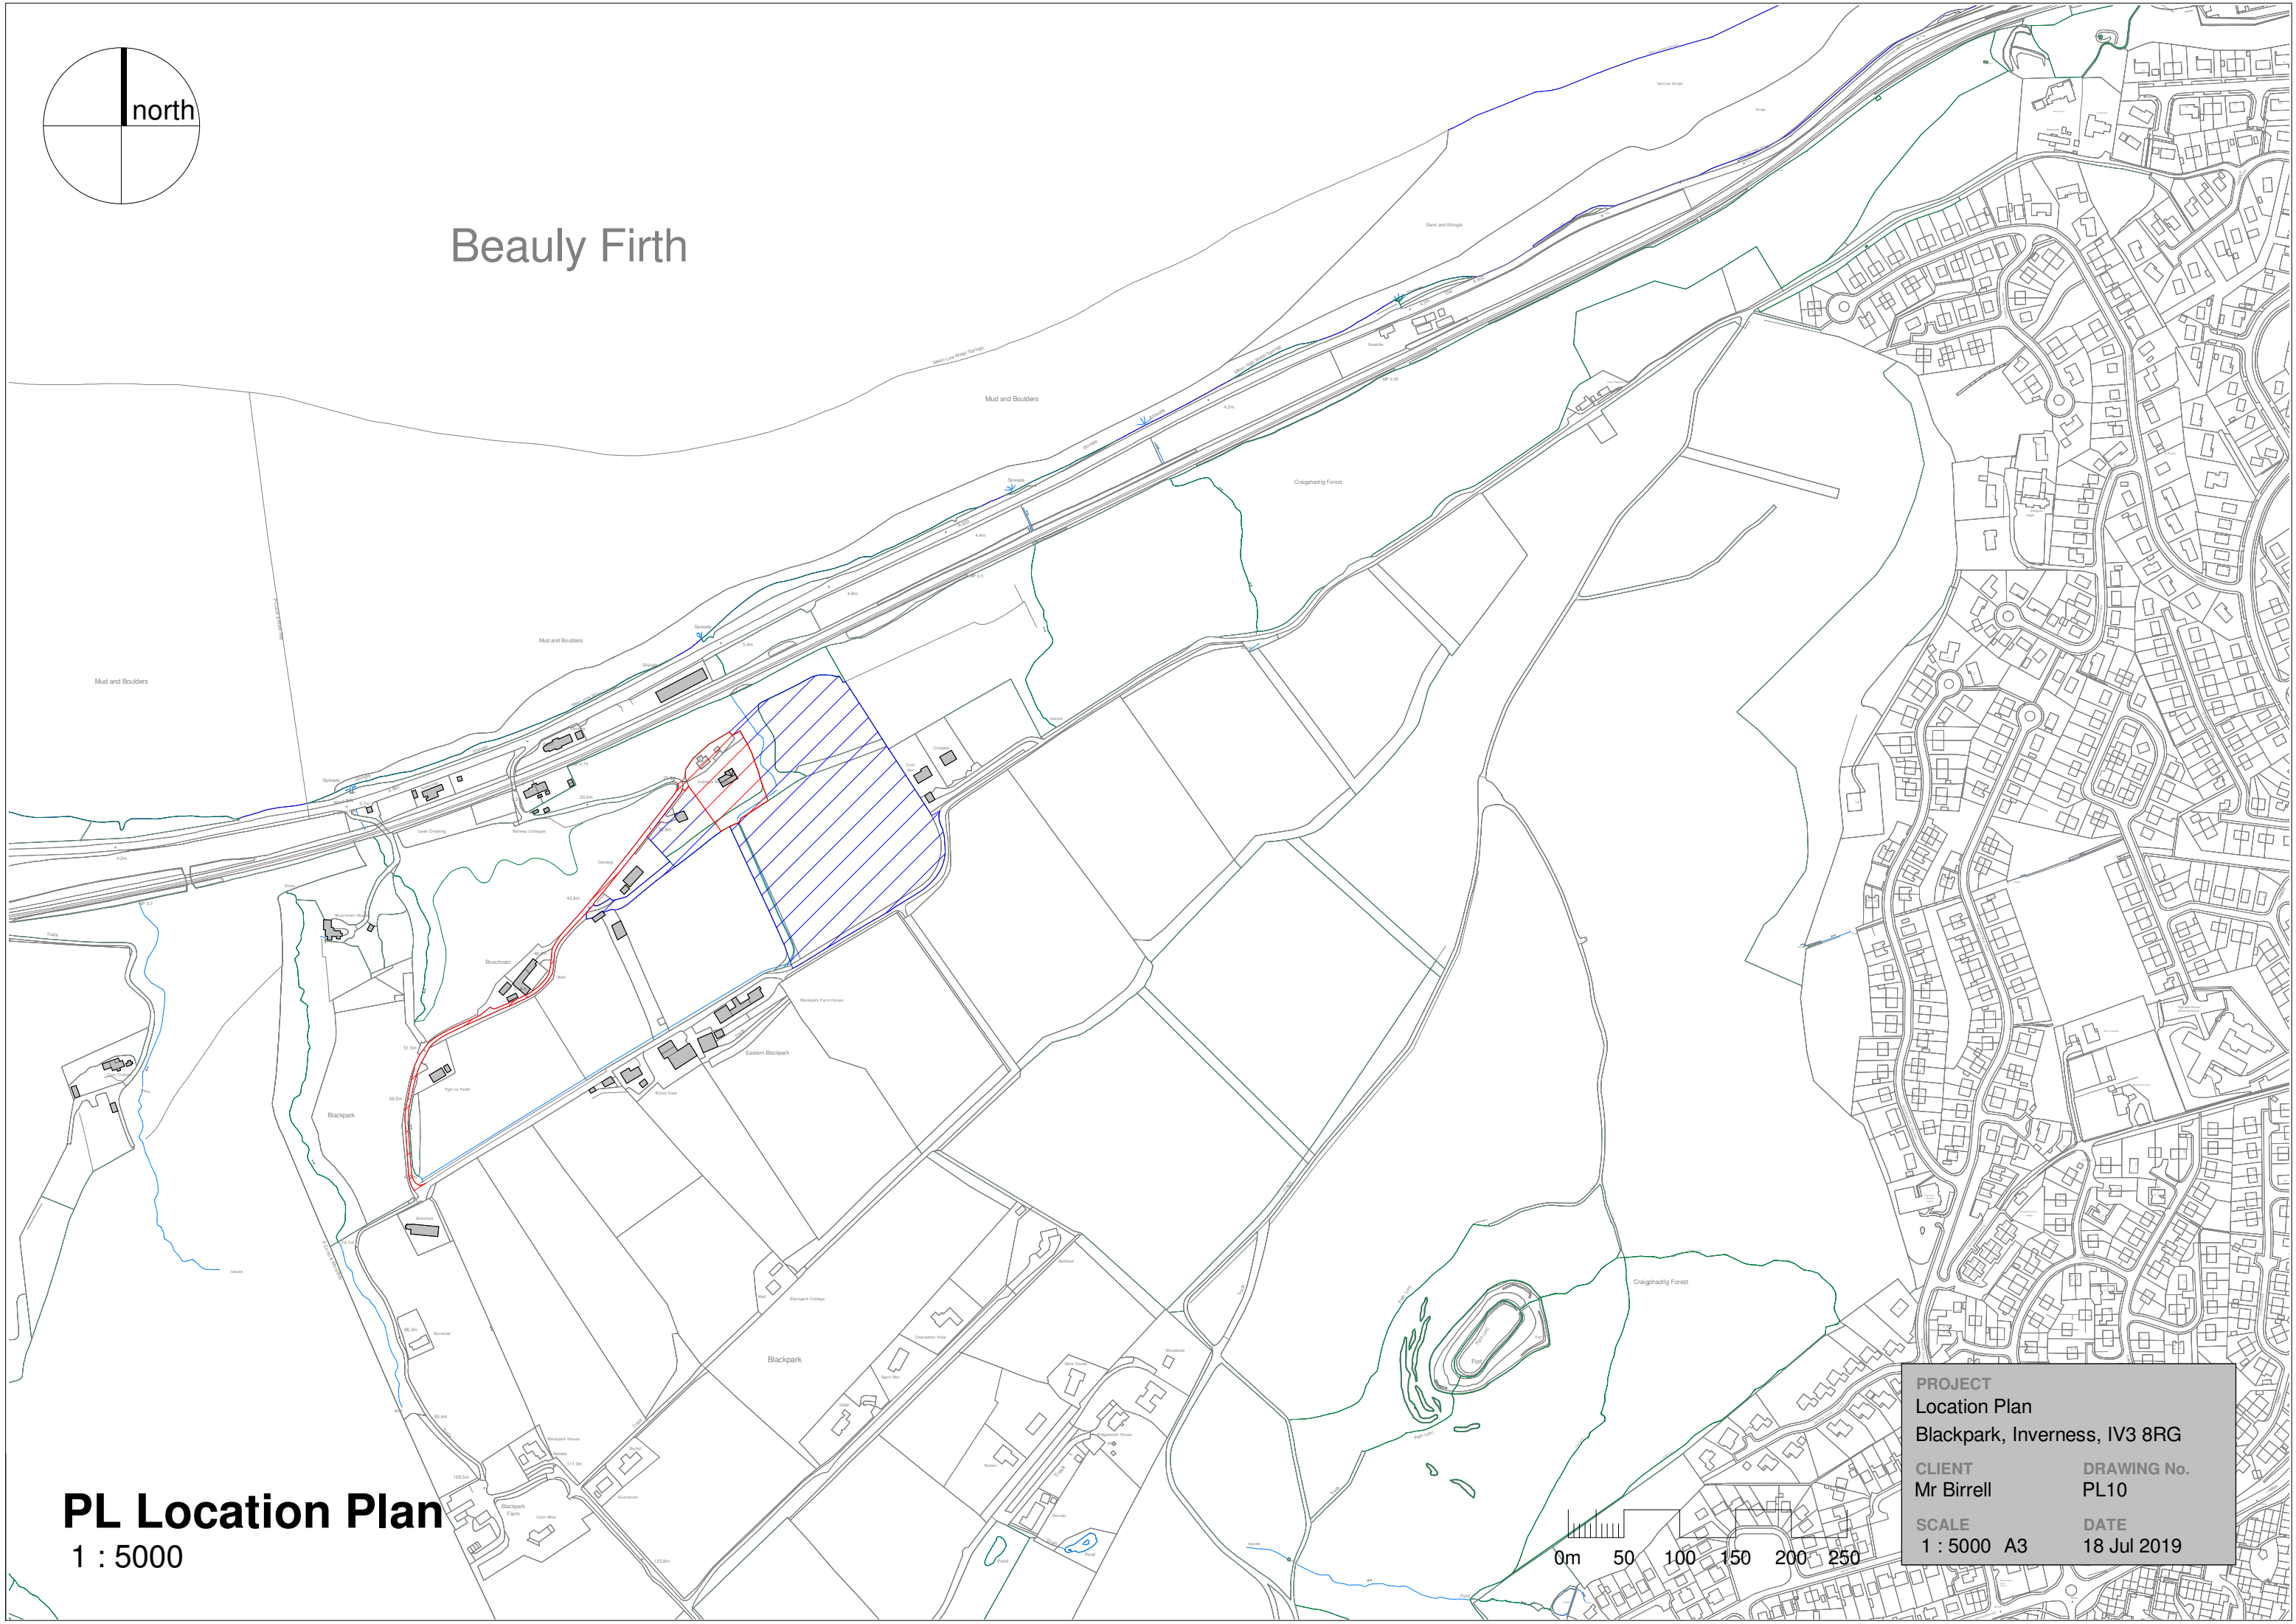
north

Beauly Firth

Mud and Boulders

Mud and Boulders

Mud and Boulders

Craigphadrig Forest

Craigphadrig Forest

Bruichnain

Blackpark

Blackpark

Eastern Blackpark

Blackpark Farm House

Level Crossing

Railway Cottages

Fort

Blackpark Farm

PL Location Plan
1 : 5000

0m 50 100 150 200 250

PROJECT
Location Plan
Blackpark, Inverness, IV3 8RG

CLIENT
Mr Birrell

DRAWING No.
PL10

SCALE
1 : 5000 A3

DATE
18 Jul 2019